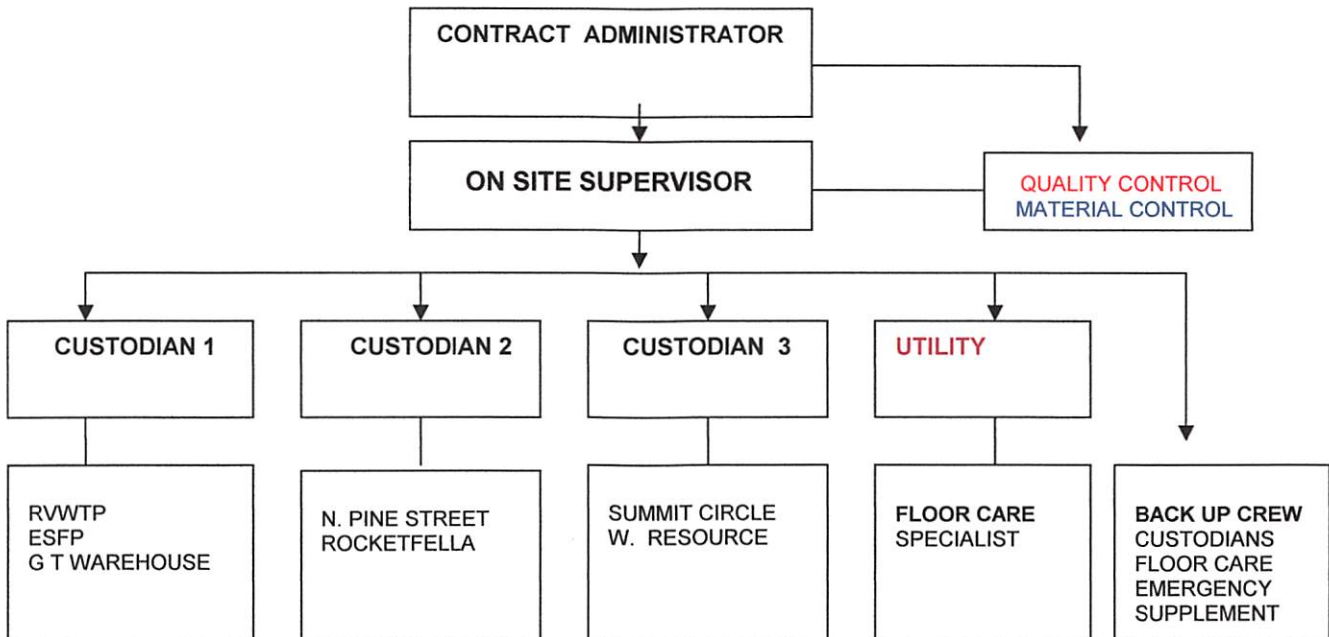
CONTRACT ADMINISTRATOR

ON SITE SUPERVISOR

QUALITY CONTROL
MATERIAL CONTROL

CUSTODIAN 1

CUSTODIAN 2

CUSTODIAN 3

UTILITY

RVWTP
ESFP
G T WAREHOUSE

N. PINE STREET
ROCKETFELLA

SUMMIT CIRCLE
W. RESOURCE

FLOOR CARE
SPECIALIST

BACK UP CREW
CUSTODIANS
FLOOR CARE
EMERGENCY
SUPPLEMENT